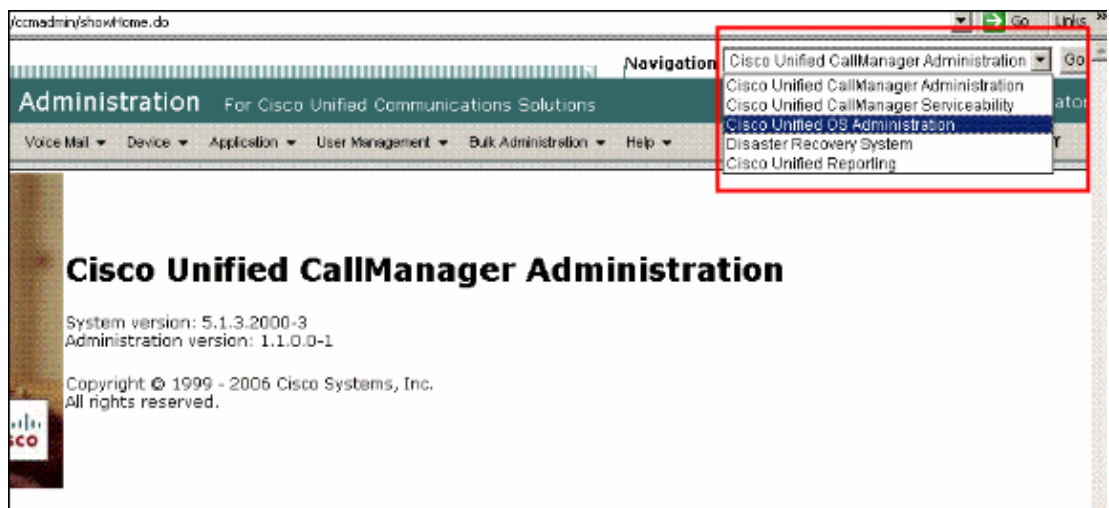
/ccmadmin/showHome.do
Go Links

Navigation Cisco Unified CallManager Administration Go

Cisco Unified CallManager Administration
Cisco Unified CallManager Serviceability
Cisco Unified OS Administration
Disaster Recovery System
Cisco Unified Reporting

Administration For Cisco Unified Communications Solutions

Voice Mail ▾ Device ▾ Application ▾ User Management ▾ Bulk Administration ▾ Help ▾

Cisco Unified CallManager Administration

System version: 5.1.3.2000-3
Administration version: 1.1.0.0-1

Copyright © 1999 - 2006 Cisco Systems, Inc.
All rights reserved.

sco